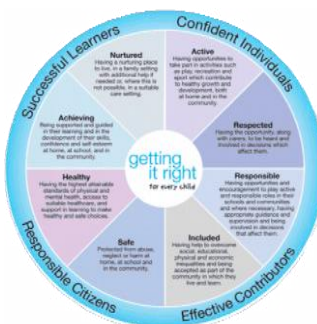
Successful Learners

Confident Individuals

Responsible Citizens

Effective Contributors

Nurtured
Having a nurturing place to live, in a family setting with additional help if needed or, where this is not possible, in a suitable care setting.

Active
Having opportunities to take part in activities such as play, recreation and sport which contribute to healthy growth and development, both at home and in the community.

Achieving
Being supported and guided in their learning and in the development of their skills, confidence and self-esteem at home, at school, and in the community.

Respected
Having the opportunity, along with carers, to be heard and involved in decisions which affect them.

getting it right for every child

Healthy
Having the highest attainable standards of physical and mental health, access to suitable healthcare, and support in learning to make healthy and safe choices.

Responsible
Having opportunities and encouragement to play active and responsible roles in their schools and communities and where necessary, having appropriate guidance and supervision and being involved in decisions that affect them.

Safe
Protected from abuse, neglect or harm at home, at school and in the community.

Included
Having help to overcome social, educational, physical and economic inequalities and being accepted as part of the community in which they live and learn.